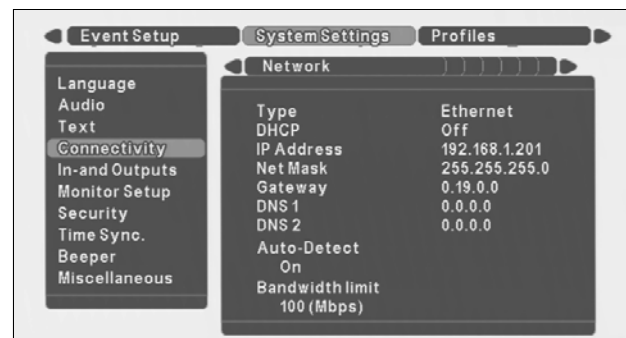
Event Setup
System Settings
Profiles

Language
Audio
Text
Connectivity
In-and Outputs
Monitor Setup
Security
Time Sync.
Beeper
Miscellaneous

Network

| Type | Ethernet |
|---|---|
| DHCP | Off |
| IP Address | 192.168.1.201 |
| Net Mask | 255.255.255.0 |
| Gateway | 0.19.0.0 |
| DNS 1 | 0.0.0.0 |
| DNS 2 | 0.0.0.0 |

Auto-Detect
On
Bandwidth limit
100 (Mbps)